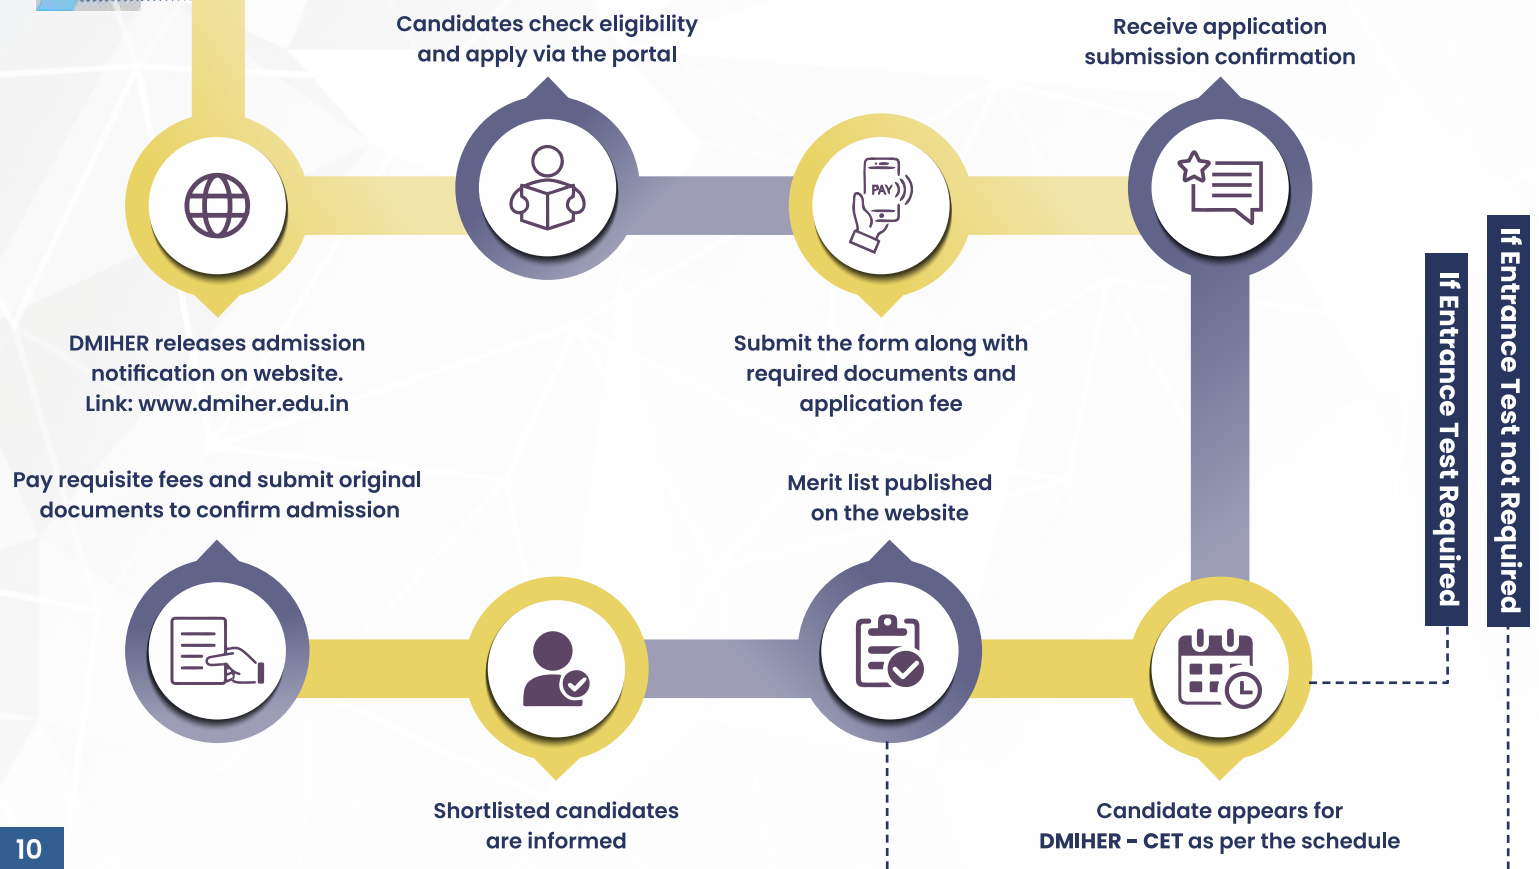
Candidates check eligibility and apply via the portal

Receive application submission confirmation

PAY

DMIHER releases admission notification on website. Link: www.dmiher.edu.in

Submit the form along with required documents and application fee

If Entrance Test Required

If Entrance Test not Required

Pay requisite fees and submit original documents to confirm admission

Merit list published on the website

Shortlisted candidates are informed

Candidate appears for DMIHER - CET as per the schedule

10